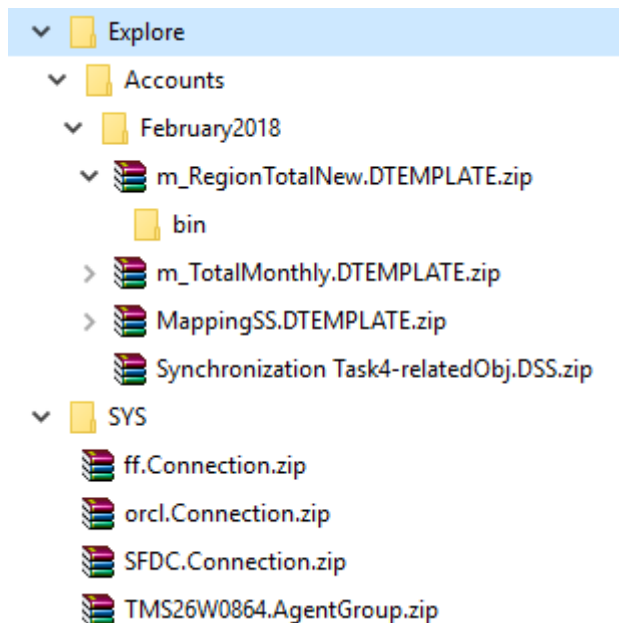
Explore
Accounts
February2018
m_RegionTotalNew.DTEMPLATE.zip
bin
m_TotalMonthly.DTEMPLATE.zip
MappingSS.DTEMPLATE.zip
Synchronization Task4-relatedObj.DSS.zip
SYS
ff.Connection.zip
orcl.Connection.zip
SFDC.Connection.zip
TMS26W0864.AgentGroup.zip